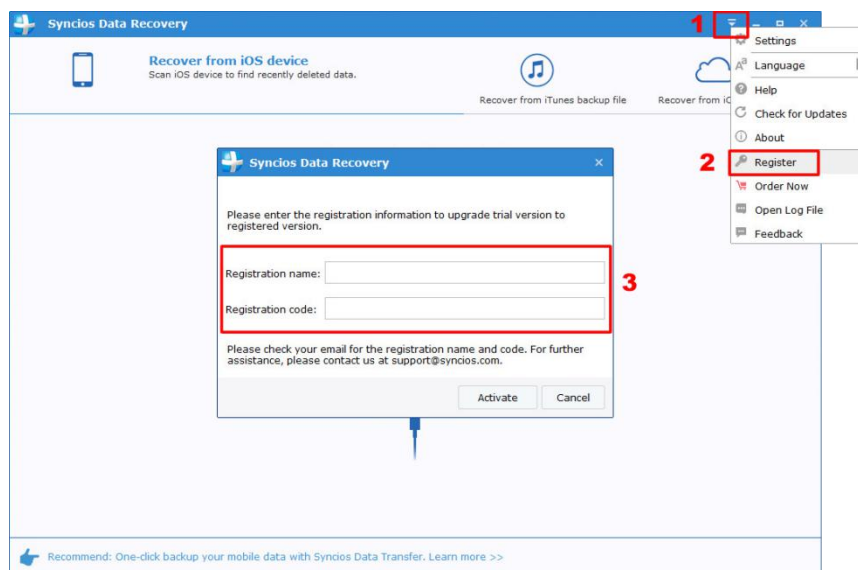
Syncios Data Recovery

1

Recover from iOS device
Scan iOS device to find recently deleted data.

Recover from iTunes backup file

Recover from i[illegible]

Settings
Language
Help
Check for Updates
About
2
Register
Order Now
Open Log File
Feedback

Syncios Data Recovery

Please enter the registration information to upgrade trial version to registered version.

Registration name:

Registration code:

3

Please check your email for the registration name and code. For further assistance, please contact us at support@syncios.com.

Activate

Cancel

Recommend: One-click backup your mobile data with Syncios Data Transfer. Learn more >>